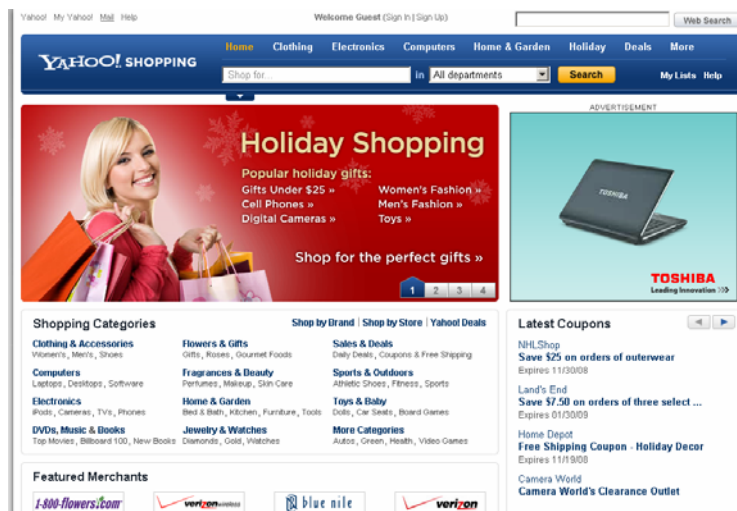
Yahoo! My Yahoo! Mail Help

Welcome Guest (Sign In | Sign Up)

Web Search

YAHOO! SHOPPING

Home Clothing Electronics Computers Home & Garden Holiday Deals More

Shop for... in All departments Search My Lists Help

ADVERTISEMENT

Holiday Shopping

Popular holiday gifts:

Gifts Under $25 » Women's Fashion »
Cell Phones » Men's Fashion »
Digital Cameras » Toys »

Shop for the perfect gifts »

1 2 3 4

TOSHIBA

TOSHIBA
Leading Innovation >>>

Shopping Categories

Shop by Brand | Shop by Store | Yahoo! Deals

Clothing & Accessories
Women's, Men's, Shoes

Flowers & Gifts
Gifts, Roses, Gourmet Foods

Sales & Deals
Daily Deals, Coupons & Free Shipping

Computers
Laptops, Desktops, Software

Fragrances & Beauty
Perfumes, Makeup, Skin Care

Sports & Outdoors
Athletic Shoes, Fitness, Sports

Electronics
iPods, Cameras, TVs, Phones

Home & Garden
Bed & Bath, Kitchen, Furniture, Tools

Toys & Baby
Dolls, Car Seats, Board Games

DVDs, Music & Books
Top Movies, Billboard 100, New Books

Jewelry & Watches
Diamonds, Gold, Watches

More Categories
Autos, Green, Health, Video Games

Latest Coupons

NHLShop
Save $25 on orders of outerwear
Expires 11/30/08

Land's End
Save $7.50 on orders of three select ...
Expires 01/30/09

Home Depot
Free Shipping Coupon - Holiday Decor
Expires 11/19/08

Camera World
Camera World's Clearance Outlet

Featured Merchants

1-800-flowers.com

verizon wireless

blue nile

verizon